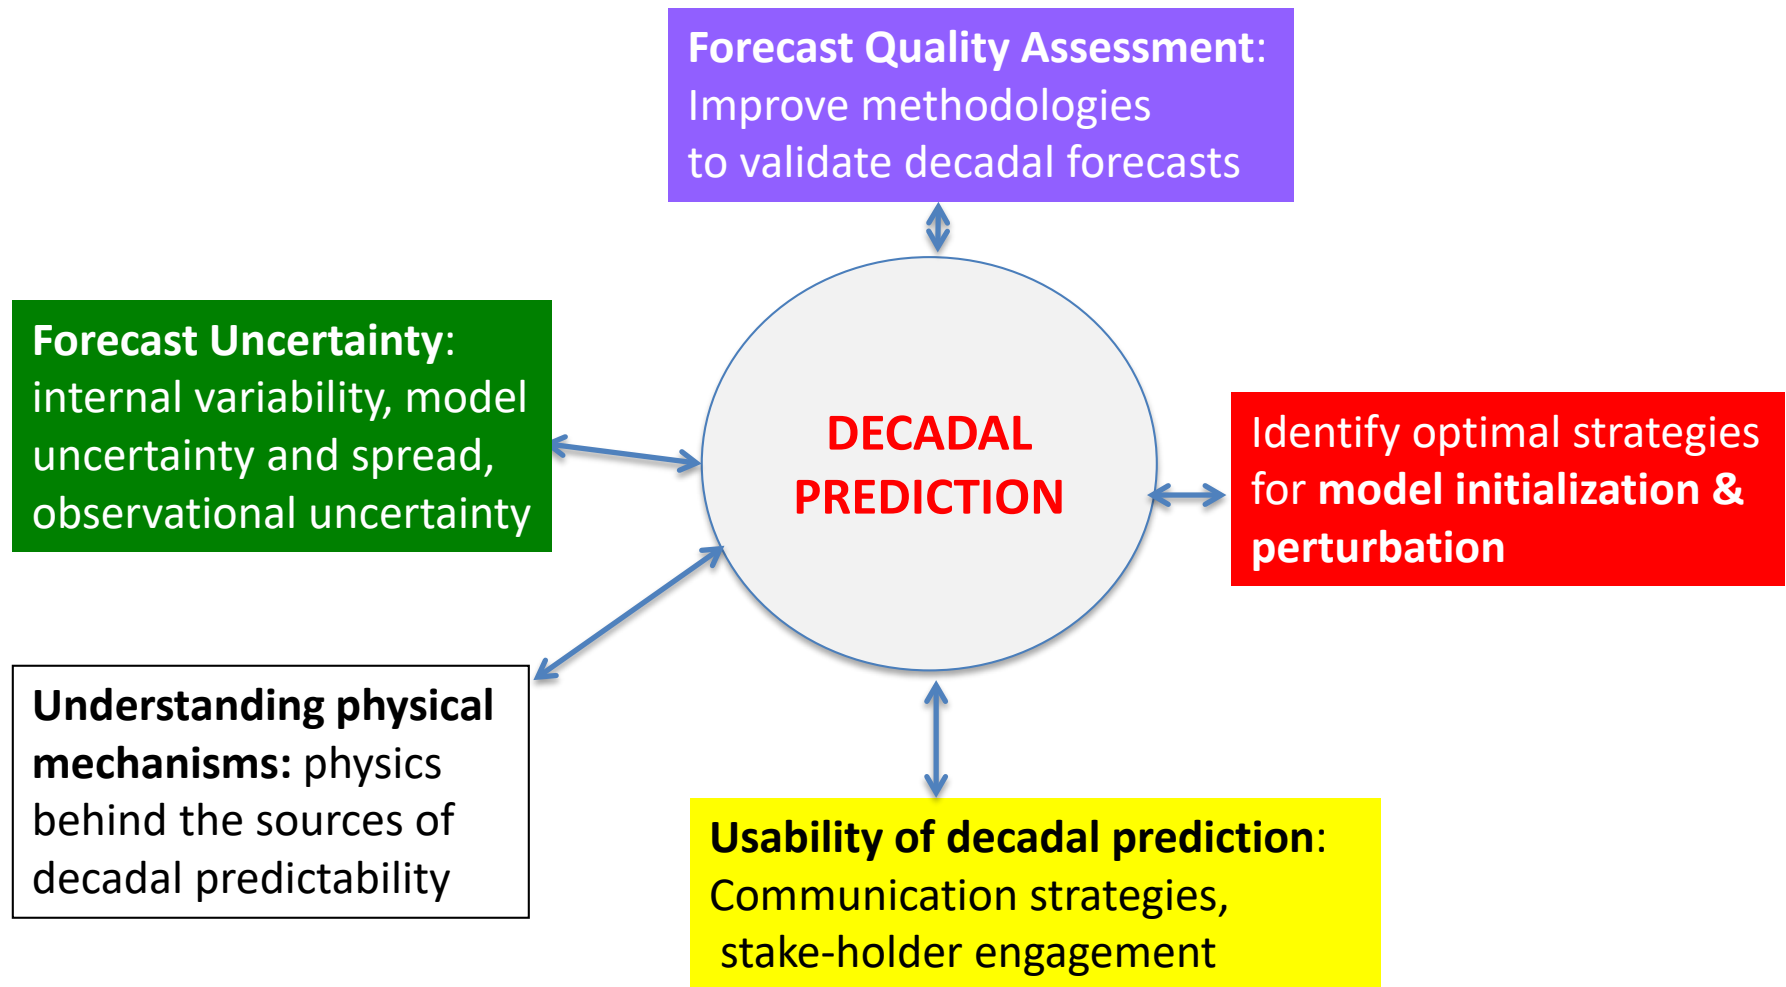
Forecast Quality Assessment: Improve methodologies to validate decadal forecasts

Forecast Uncertainty: internal variability, model uncertainty and spread, observational uncertainty

DECADAL PREDICTION

Identify optimal strategies for model initialization & perturbation

Understanding physical mechanisms: physics behind the sources of decadal predictability

Usability of decadal prediction: Communication strategies, stake-holder engagement